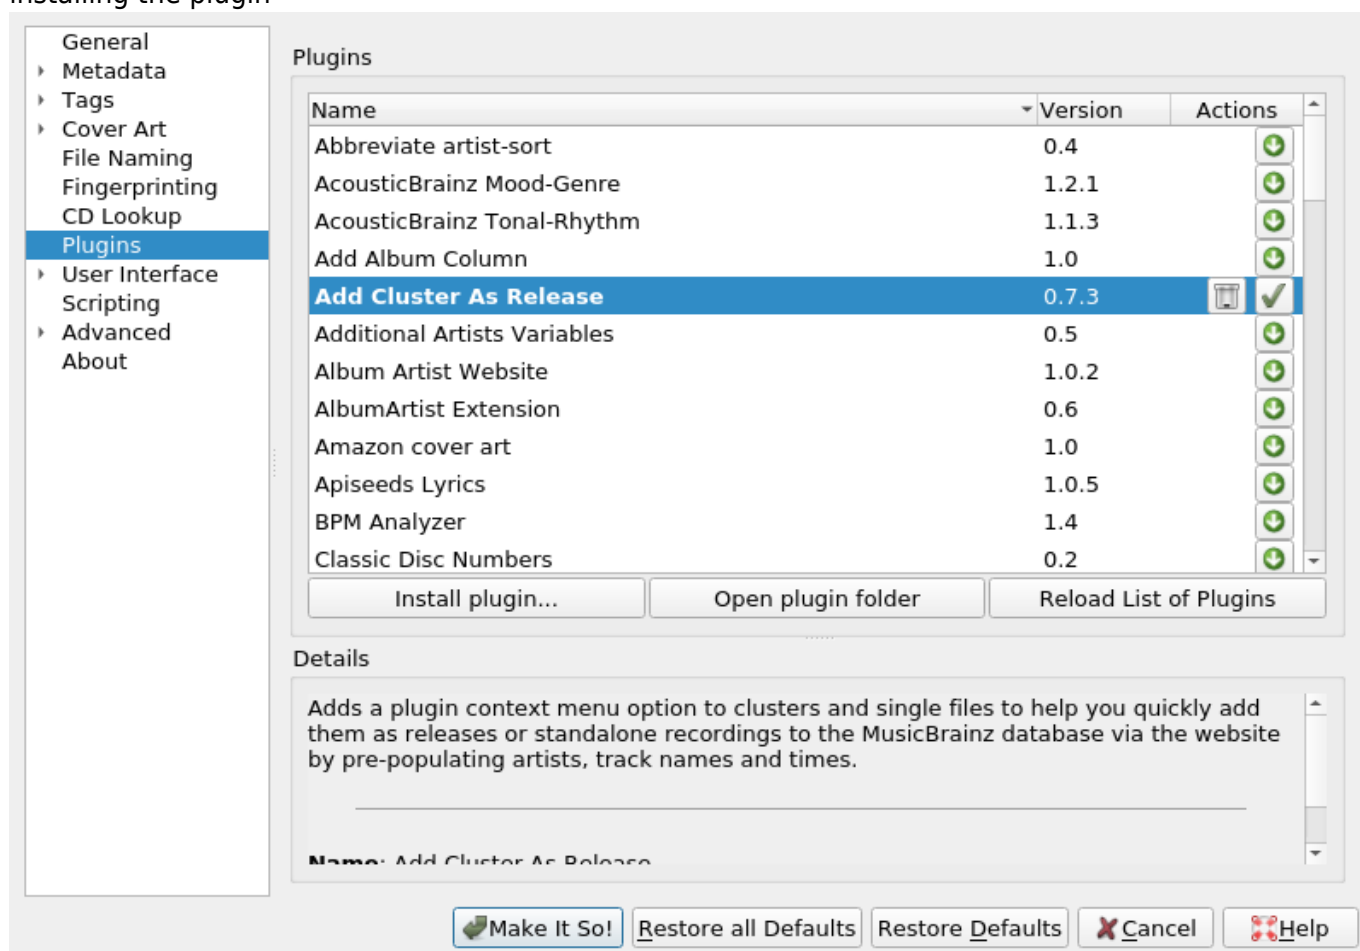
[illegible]

General
Metadata
Tags
Cover Art
File Naming
Fingerprinting
CD Lookup
Plugins
User Interface
Scripting
Advanced
About

Plugins

| Name | Version | Actions |
|---|---|---|
| Abbreviate artist-sort | 0.4 | |
| AcousticBrainz Mood-Genre | 1.2.1 | |
| AcousticBrainz Tonal-Rhythm | 1.1.3 | |
| Add Album Column | 1.0 | |
| Add Cluster As Release | 0.7.3 | |
| Additional Artists Variables | 0.5 | |
| Album Artist Website | 1.0.2 | |
| AlbumArtist Extension | 0.6 | |
| Amazon cover art | 1.0 | |
| Apiseeds Lyrics | 1.0.5 | |
| BPM Analyzer | 1.4 | |
| Classic Disc Numbers | 0.2 | |

Install plugin... Open plugin folder Reload List of Plugins

Details

Adds a plugin context menu option to clusters and single files to help you quickly add them as releases or standalone recordings to the MusicBrainz database via the website by pre-populating artists, track names and times.

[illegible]

Make It So! Restore all Defaults Restore Defaults Cancel Help